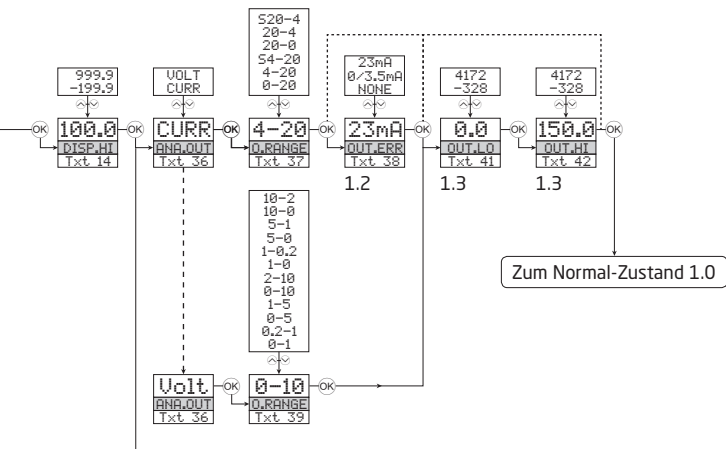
999.9
-199.9

OK
100.0
DISP.HI
Txt 14

OK

VOLT
CURR

CURR
ANA.OUT
Txt 36

OK

S20-4
20-4
20-0
S4-20
4-20
0-20

4-20
O.RANGE
Txt 37

OK

23mA
0/3.5mA
NONE

23mA
OUT.ERR
Txt 38
1.2

OK

4172
-328

0.0
OUT.LO
Txt 41
1.3

OK

4172
-328

150.0
OUT.HI
Txt 42
1.3

OK

Zum Normal-Zustand 1.0

10-2
10-0
5-1
5-0
1-0.2
1-0
2-10
0-10
1-5
0-5
0.2-1
0-1

Volt
ANA.OUT
Txt 36

OK

0-10
O.RANGE
Txt 39

OK